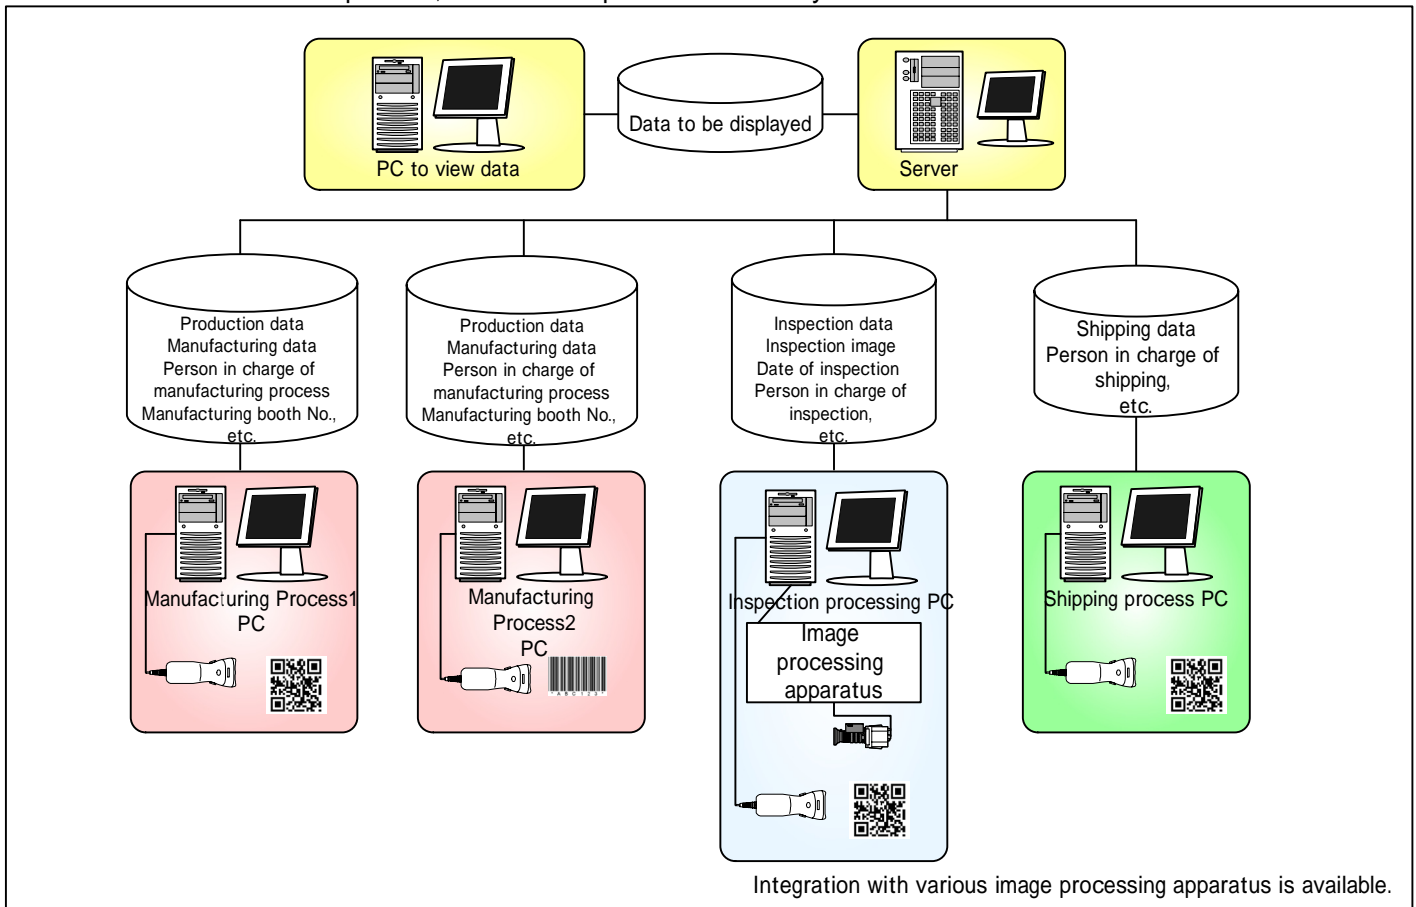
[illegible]

PC to view data

Data to be displayed

Server

Production data
Manufacturing data
Person in charge of manufacturing process
Manufacturing booth No., etc.

Production data
Manufacturing data
Person in charge of manufacturing process
Manufacturing booth No., etc.

Inspection data
Inspection image
Date of inspection
Person in charge of inspection, etc.

Shipping data
Person in charge of shipping, etc.

Manufacturing Process1 PC

Manufacturing Process2 PC

Inspection processing PC

Image processing apparatus

Shipping process PC

Integration with various image processing apparatus is available.